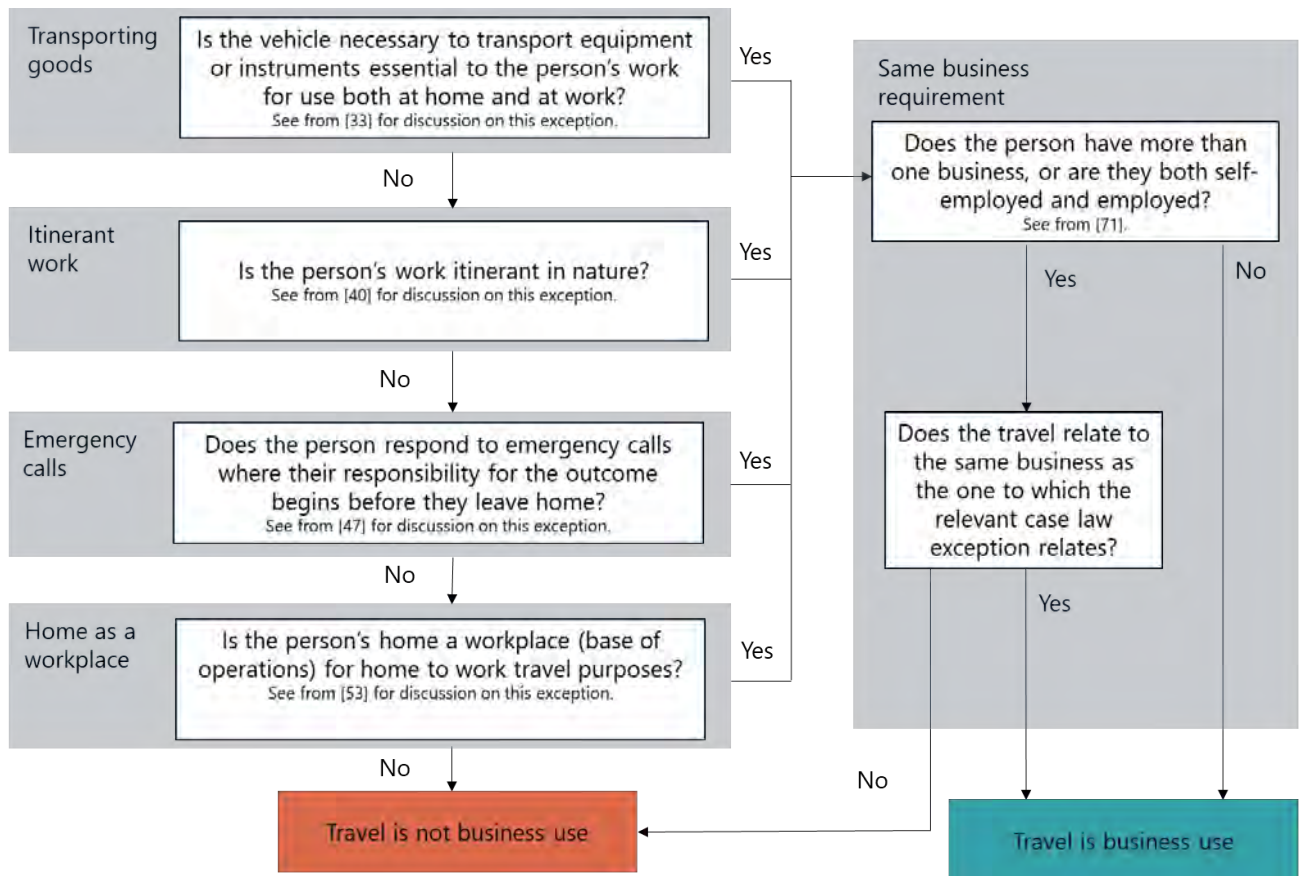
Transporting goods

Is the vehicle necessary to transport equipment or instruments essential to the person's work for use both at home and at work?
See from [33] for discussion on this exception.

Yes

No

Itinerant work

Is the person's work itinerant in nature?
See from [40] for discussion on this exception.

Yes

No

Emergency calls

Does the person respond to emergency calls where their responsibility for the outcome begins before they leave home?
See from [47] for discussion on this exception.

Yes

No

Home as a workplace

Is the person's home a workplace (base of operations) for home to work travel purposes?
See from [53] for discussion on this exception.

Yes

No

Travel is not business use

Same business requirement

Does the person have more than one business, or are they both self-employed and employed?
See from [71].

Yes

No

Does the travel relate to the same business as the one to which the relevant case law exception relates?

Yes

No

Travel is business use